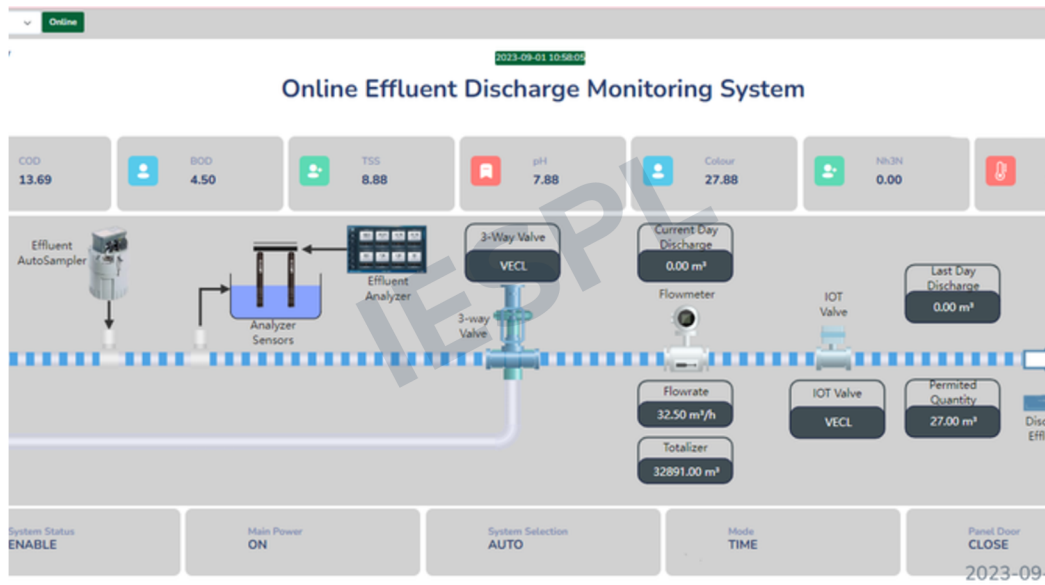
Online

2023-09-01 10:58:05

Online Effluent Discharge Monitoring System

COD
13.69

BOD
4.50

TSS
8.88

pH
7.88

Colour
27.88

Nh3N
0.00

IESPL

Effluent AutoSampler

Analyzer Sensors

Effluent Analyzer

3-Way Valve
VECL

3-way Valve

Current Day Discharge
0.00 m³

Flowmeter

IOT Valve

Last Day Discharge
0.00 m³

Flowrate
32.50 m³/h

Totalizer
32891.00 m³

IOT Valve
VECL

Permited Quantity
27.00 m³

Disc
Effl

System Status
ENABLE

Main Power
ON

System Selection
AUTO

Mode
TIME

Panel Door
CLOSE

2023-09-